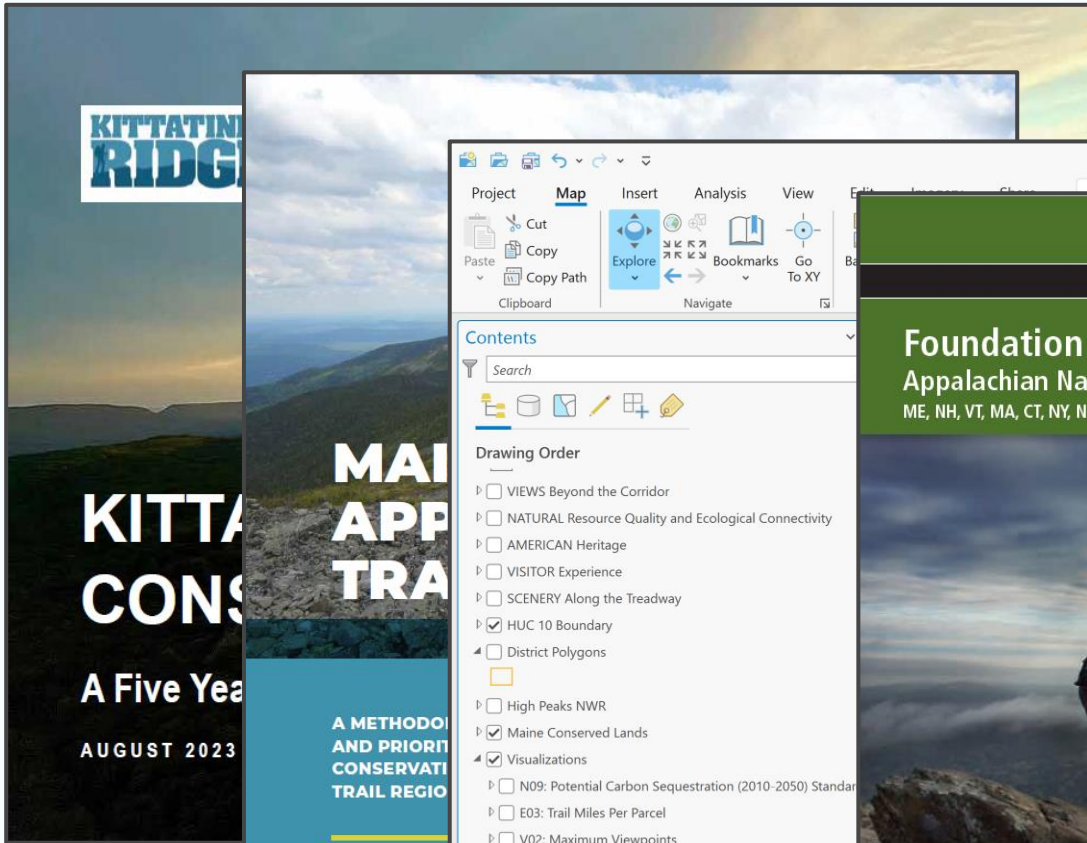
KITTATINNY RIDGE

KITTA
CONS

A Five Yea

AUGUST 2023

MAI
APP
TRA

A METHODO
AND PRIORIT
CONSERVATI
TRAIL REGIO

Project Map Insert Analysis View

Paste Cut Copy Copy Path Clipboard

Explore Bookmarks Go To XY Navigate

Contents

Search

Drawing Order

VIEWS Beyond the Corridor
NATURAL Resource Quality and Ecological Connectivity
AMERICAN Heritage
VISITOR Experience
SCENERY Along the Treadway
HUC 10 Boundary
District Polygons
High Peaks NWR
Maine Conserved Lands
Visualizations
N09: Potential Carbon Sequestration (2010-2050) Standar
E03: Trail Miles Per Parcel
V02: Maximum Viewpoints

Foundation
Appalachian Na
ME, NH, VT, MA, CT, NY, N